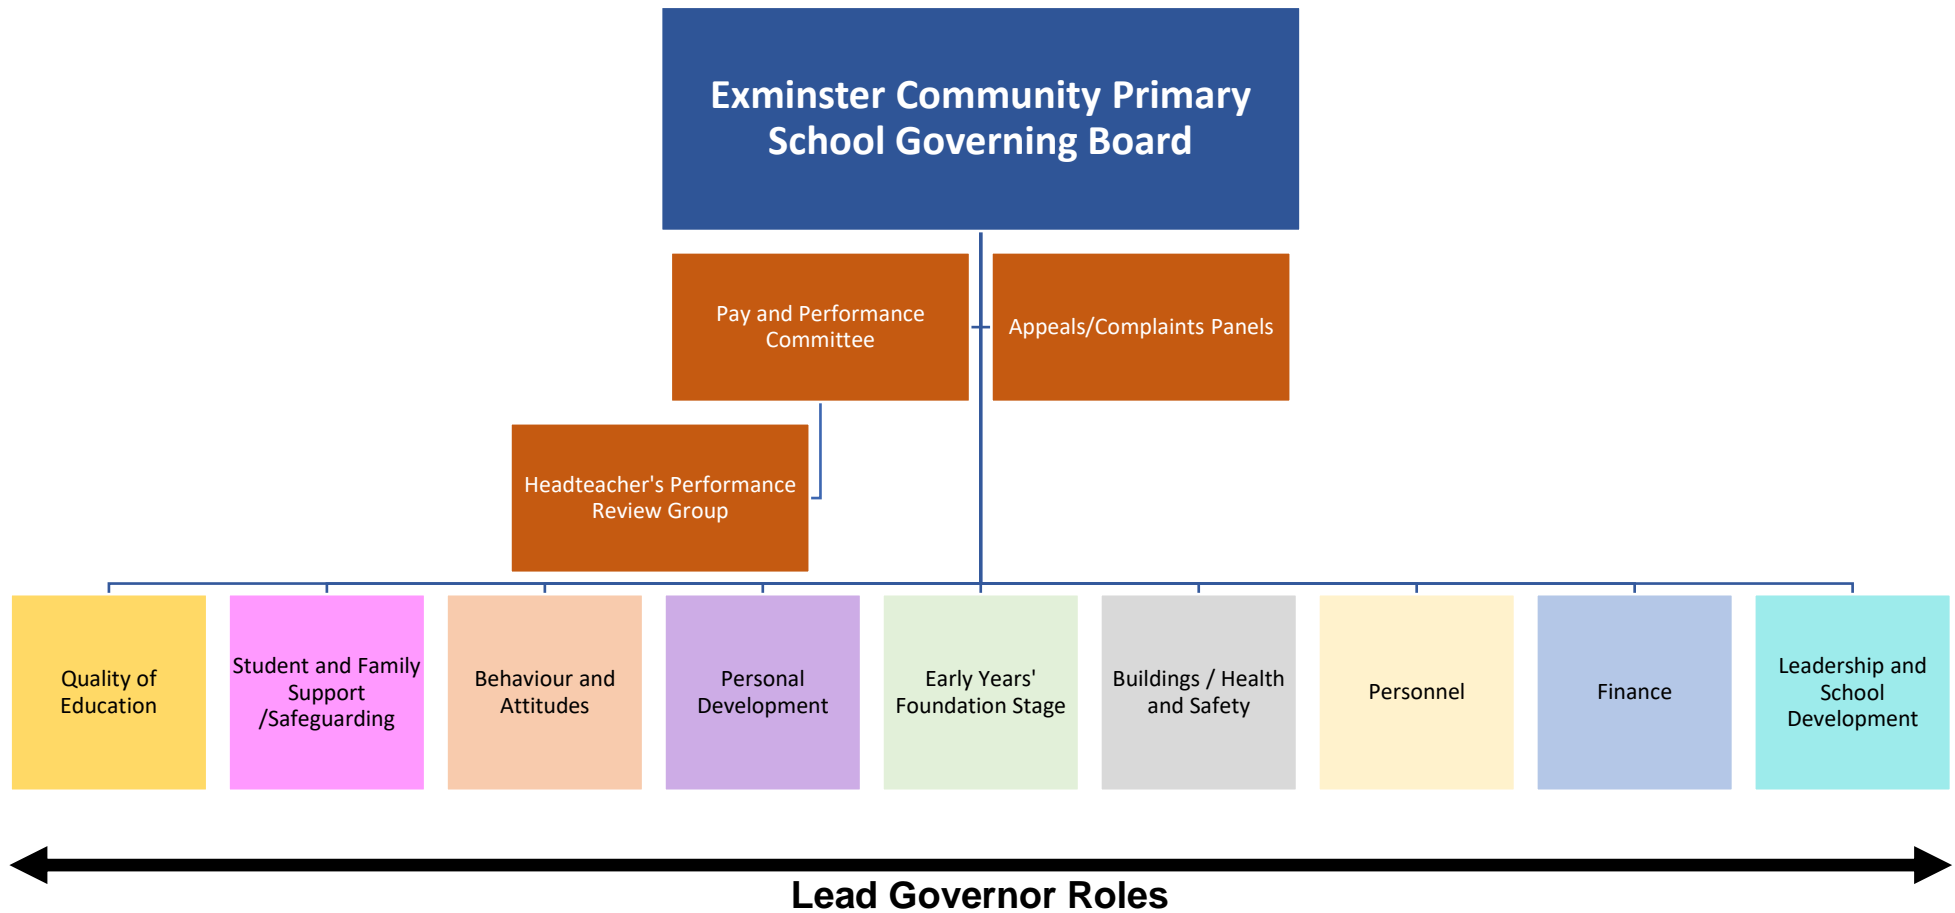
Exminster Community Primary School Governing Board

Pay and Performance Committee

Appeals/Complaints Panels

Headteacher's Performance Review Group

Quality of Education

Student and Family Support /Safeguarding

Behaviour and Attitudes

Personal Development

Early Years' Foundation Stage

Buildings / Health and Safety

Personnel

Finance

Leadership and School Development

Lead Governor Roles